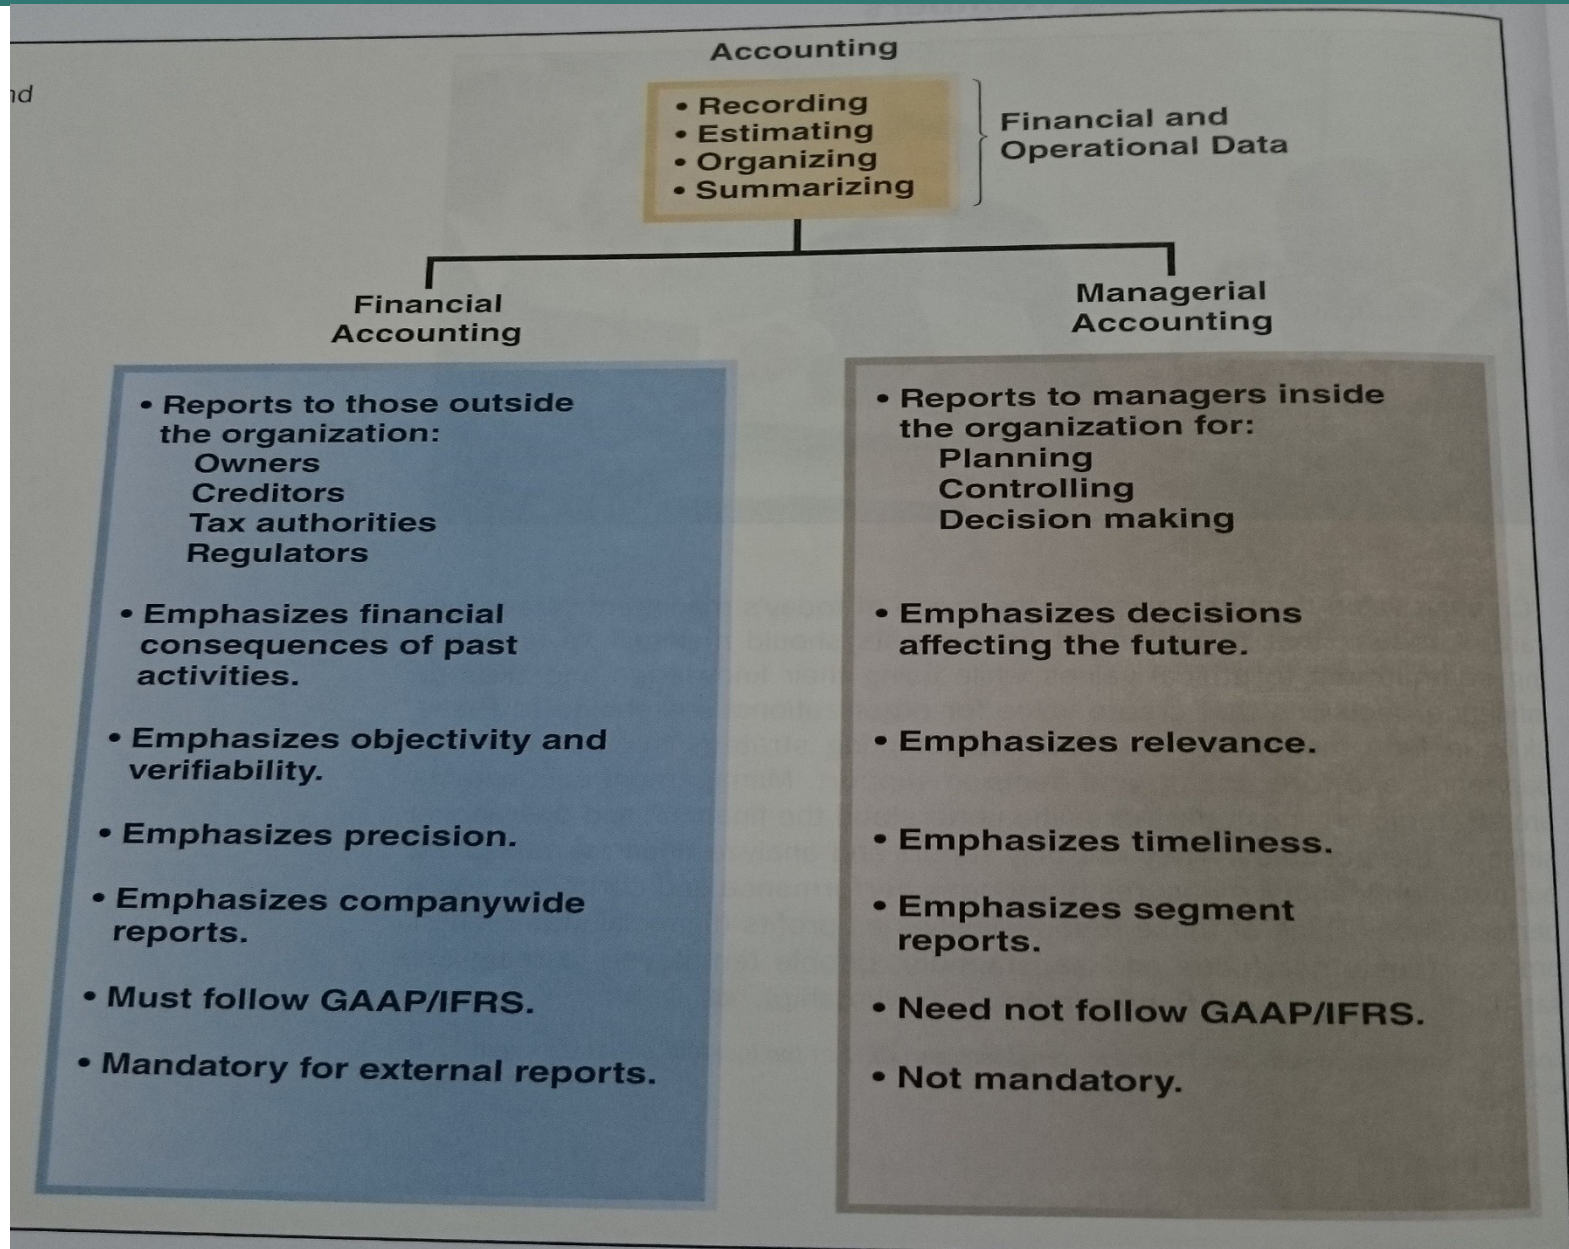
nd

Accounting

• Recording
• Estimating
• Organizing
• Summarizing

Financial and Operational Data

Financial Accounting

Managerial Accounting

• Reports to those outside the organization:
Owners
Creditors
Tax authorities
Regulators

• Emphasizes financial consequences of past activities.

• Emphasizes objectivity and verifiability.

• Emphasizes precision.

• Emphasizes companywide reports.

• Must follow GAAP/IFRS.

• Mandatory for external reports.

• Reports to managers inside the organization for:
Planning
Controlling
Decision making

• Emphasizes decisions affecting the future.

• Emphasizes relevance.

• Emphasizes timeliness.

• Emphasizes segment reports.

• Need not follow GAAP/IFRS.

• Not mandatory.